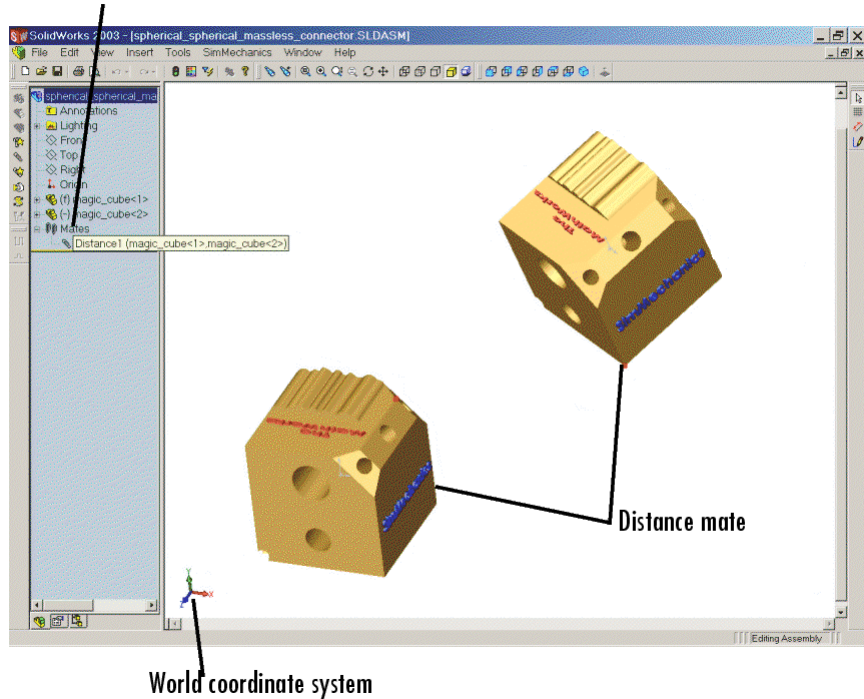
SolidWorks 2003 - [spherical_spherical_massless_connector.SLDASM]

File Edit View Insert Tools SimMechanics Window Help

spherical_spherical_mas
Annotations
Lighting
Front
Top
Right
Origin
(f) magic_cube<1>
(-) magic_cube<2>
Mates
Distance1 (magic_cube<1>,magic_cube<2>)

The MathWorks
SimMechanics

The MathWorks
SimMechanics

Distance mate

Y
Z
X

Editing Assembly

World coordinate system